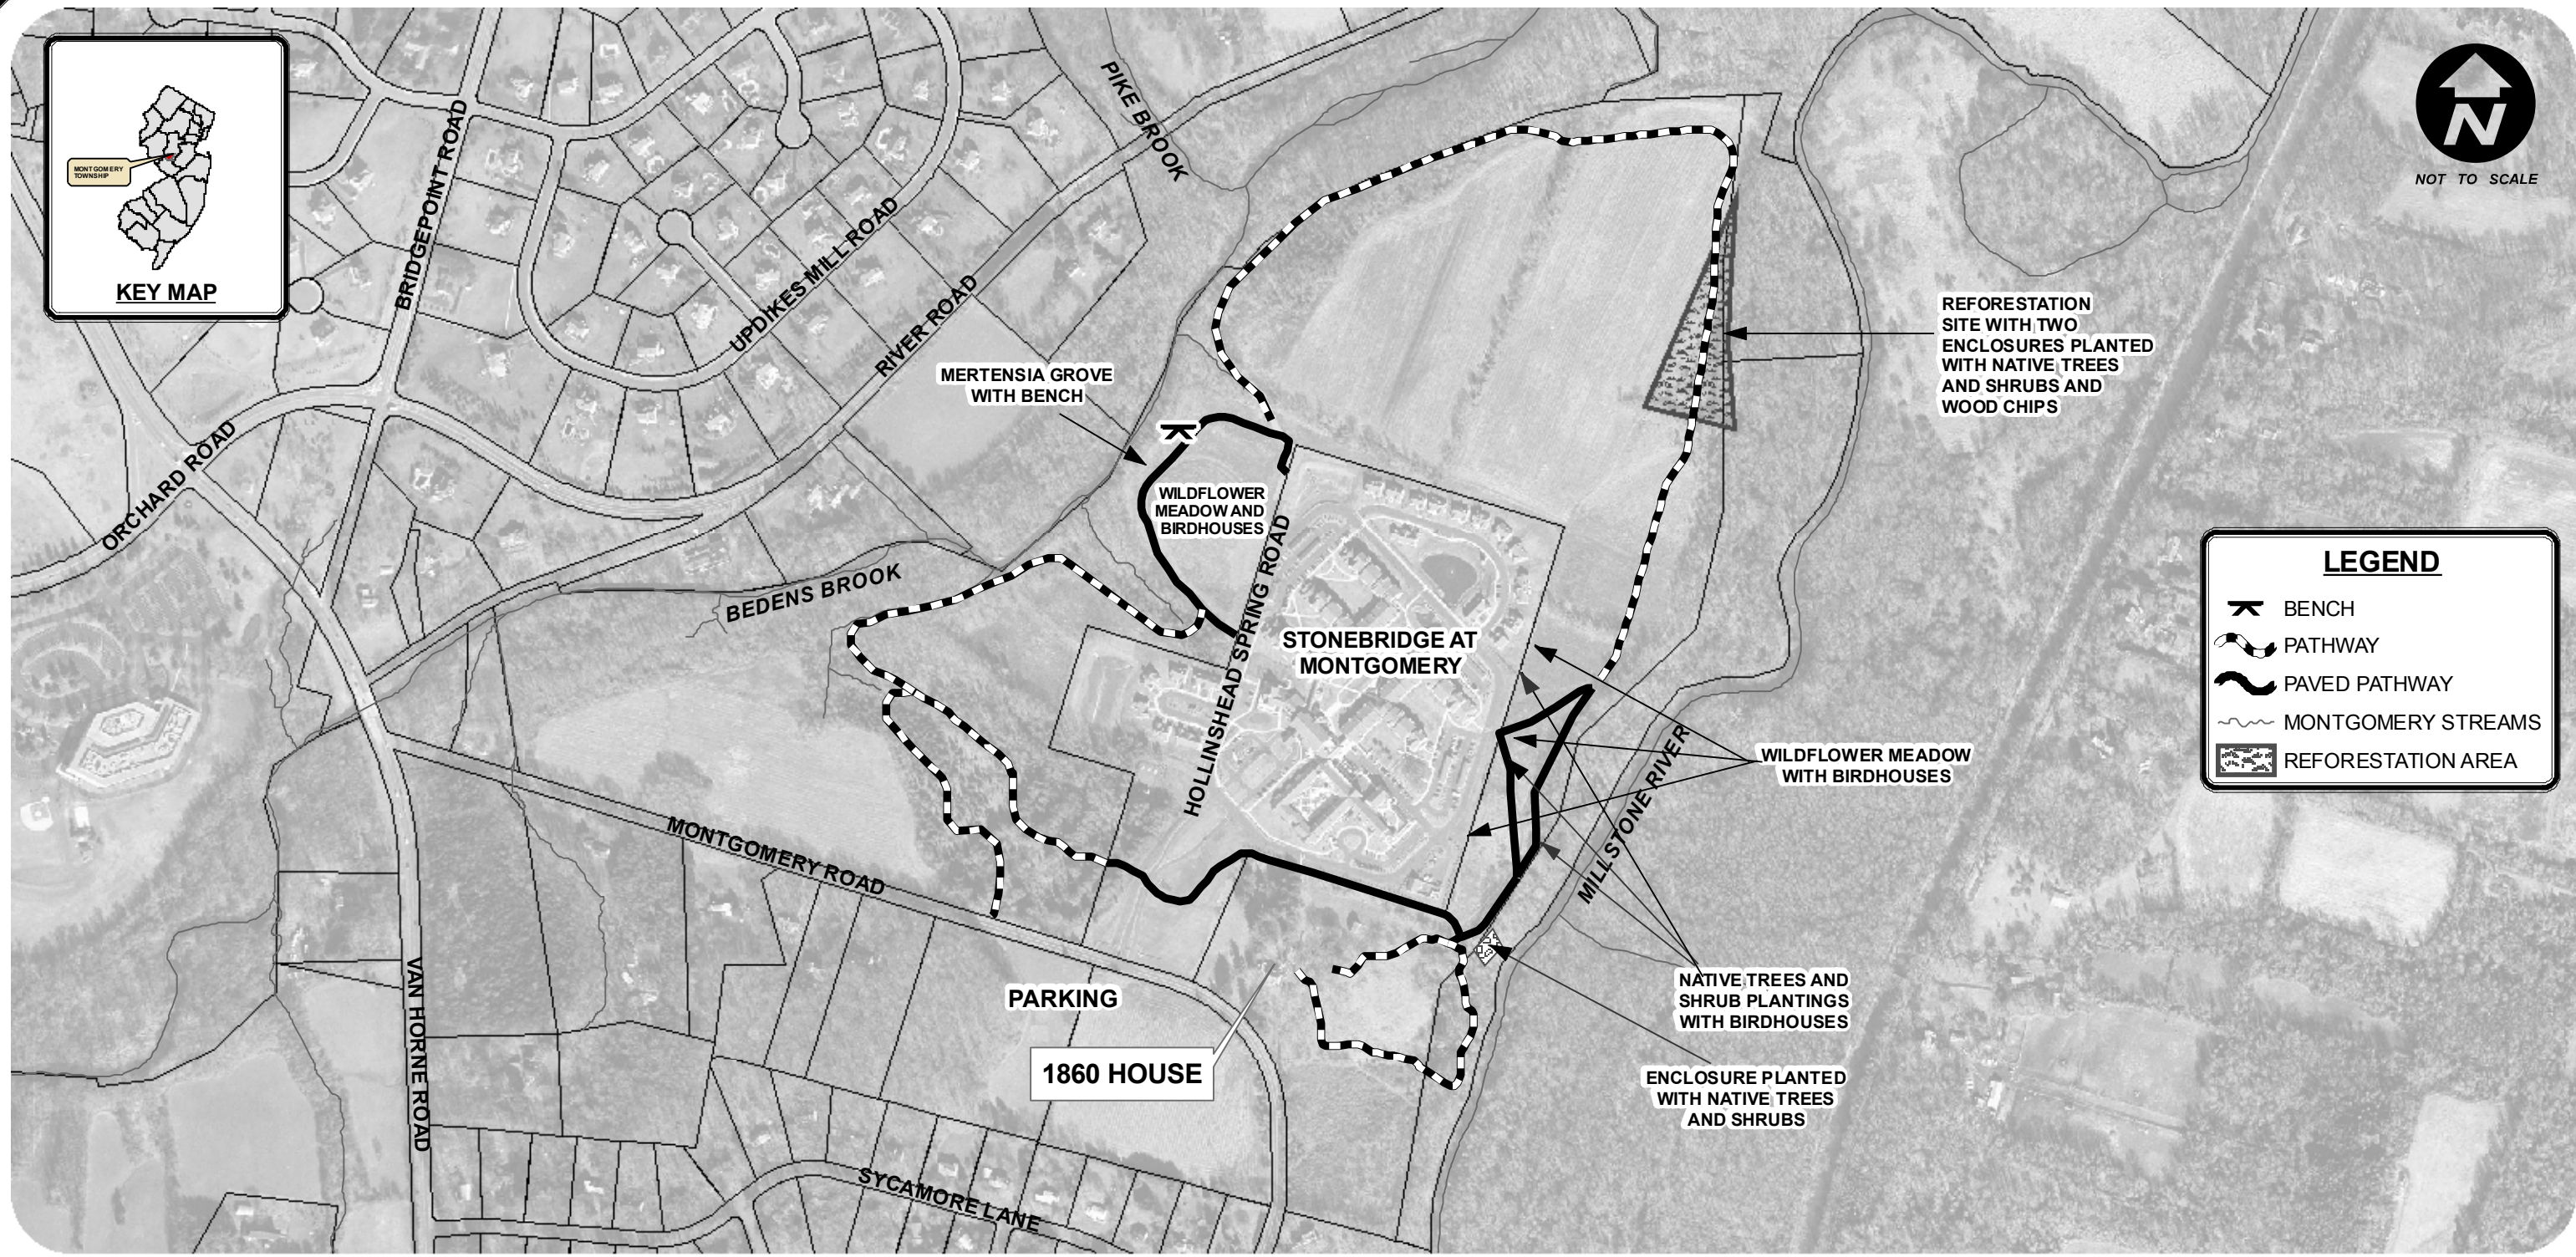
MONTGOMERY TOWNSHIP

KEY MAP

N

NOT TO SCALE

BRIDGEPOINT ROAD

PIKE BROOK

UPDIKES MILL ROAD

RIVER ROAD

ORCHARD ROAD

MERTENSIA GROVE WITH BENCH

WILDFLOWER MEADOW AND BIRDHOUSES

REFORESTATION SITE WITH TWO ENCLOSURES PLANTED WITH NATIVE TREES AND SHRUBS AND WOOD CHIPS

BEDENS BROOK

HOLLINSHEAD SPRING ROAD

STONEBRIDGE AT MONTGOMERY

LEGEND

BENCH

PATHWAY

PAVED PATHWAY

MONTGOMERY STREAMS

REFORESTATION AREA

WILDFLOWER MEADOW WITH BIRDHOUSES

MILLSTONE RIVER

MONTGOMERY ROAD

VAN HORNE ROAD

PARKING

NATIVE TREES AND SHRUB PLANTINGS WITH BIRDHOUSES

1860 HOUSE

ENCLOSURE PLANTED WITH NATIVE TREES AND SHRUBS

SYCAMORE LANE